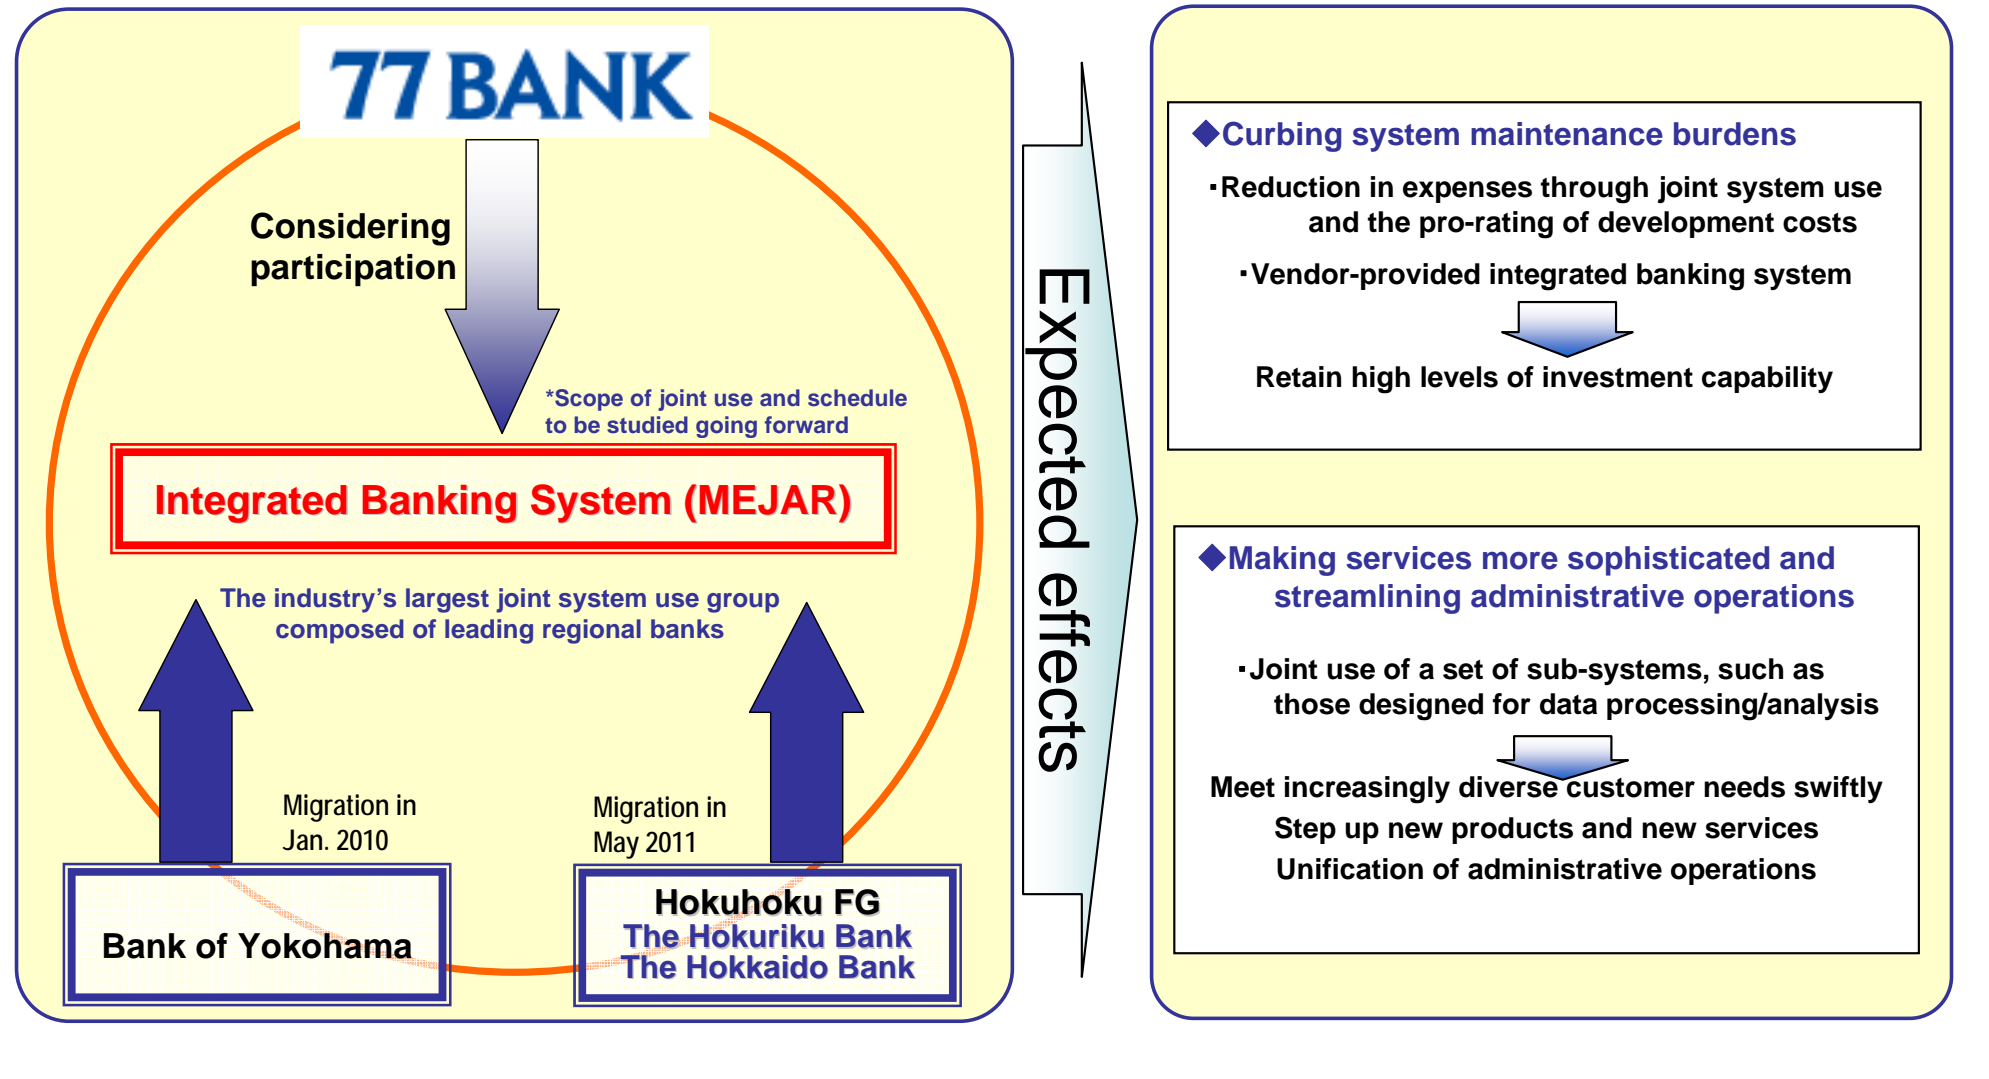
77 BANK

Considering participation

*Scope of joint use and schedule to be studied going forward

Integrated Banking System (MEJAR)

The industry’s largest joint system use group composed of leading regional banks

Migration in Jan. 2010

Migration in May 2011

Bank of Yokohama

Hokuhoku FG
The Hokuriku Bank
The Hokkaido Bank

Expected effects

◆Curbing system maintenance burdens

･Reduction in expenses through joint system use and the pro-rating of development costs

･Vendor-provided integrated banking system

Retain high levels of investment capability

◆Making services more sophisticated and streamlining administrative operations

･Joint use of a set of sub-systems, such as those designed for data processing/analysis

Meet increasingly diverse customer needs swiftly
Step up new products and new services
Unification of administrative operations